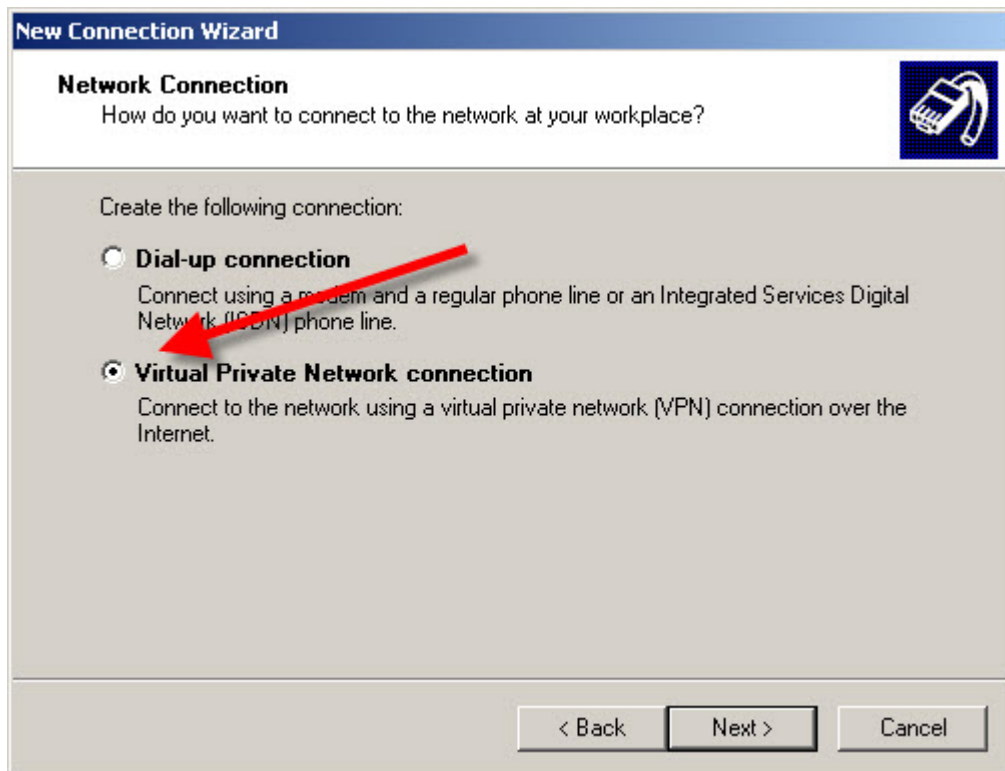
New Connection Wizard

Network Connection
How do you want to connect to the network at your workplace?

Create the following connection:

Dial-up connection
Connect using a modem and a regular phone line or an Integrated Services Digital Network (ISDN) phone line.

Virtual Private Network connection
Connect to the network using a virtual private network (VPN) connection over the Internet.

< Back
Next >
Cancel